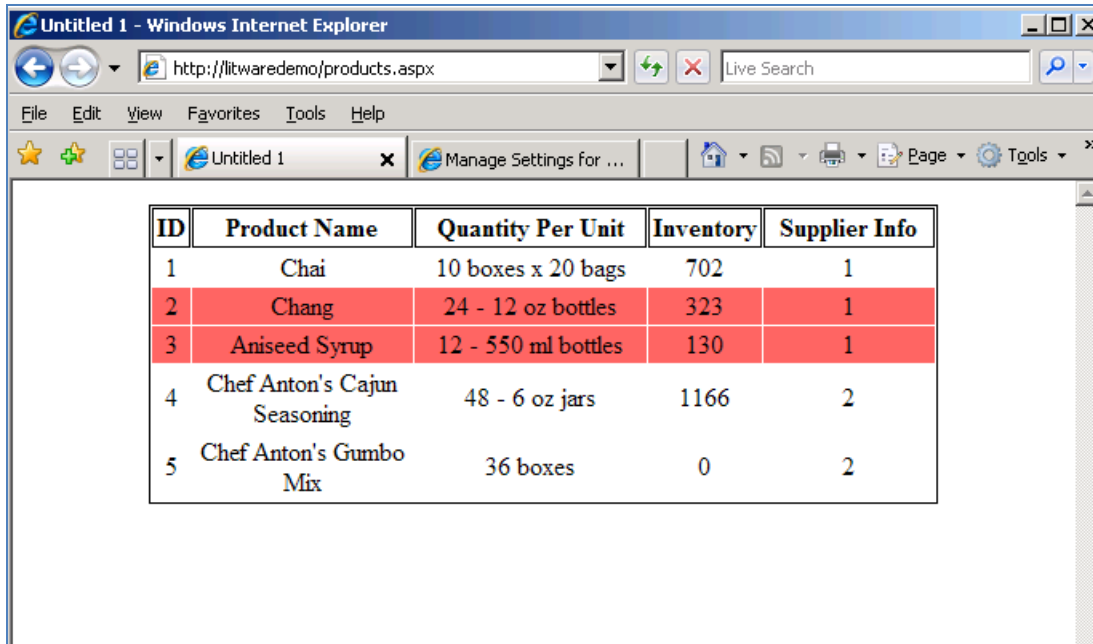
Untitled 1 - Windows Internet Explorer

http://litwaredemo/products.aspx

Live Search

File Edit View Favorites Tools Help

Untitled 1

Manage Settings for ...

Page Tools

| ID | Product Name | Quantity Per Unit | Inventory | Supplier Info |
|---|---|---|---|---|
| 1 | Chai | 10 boxes x 20 bags | 702 | 1 |
| 2 | Chang | 24 - 12 oz bottles | 323 | 1 |
| 3 | Aniseed Syrup | 12 - 550 ml bottles | 130 | 1 |
| 4 | Chef Anton's Cajun Seasoning | 48 - 6 oz jars | 1166 | 2 |
| 5 | Chef Anton's Gumbo Mix | 36 boxes | 0 | 2 |